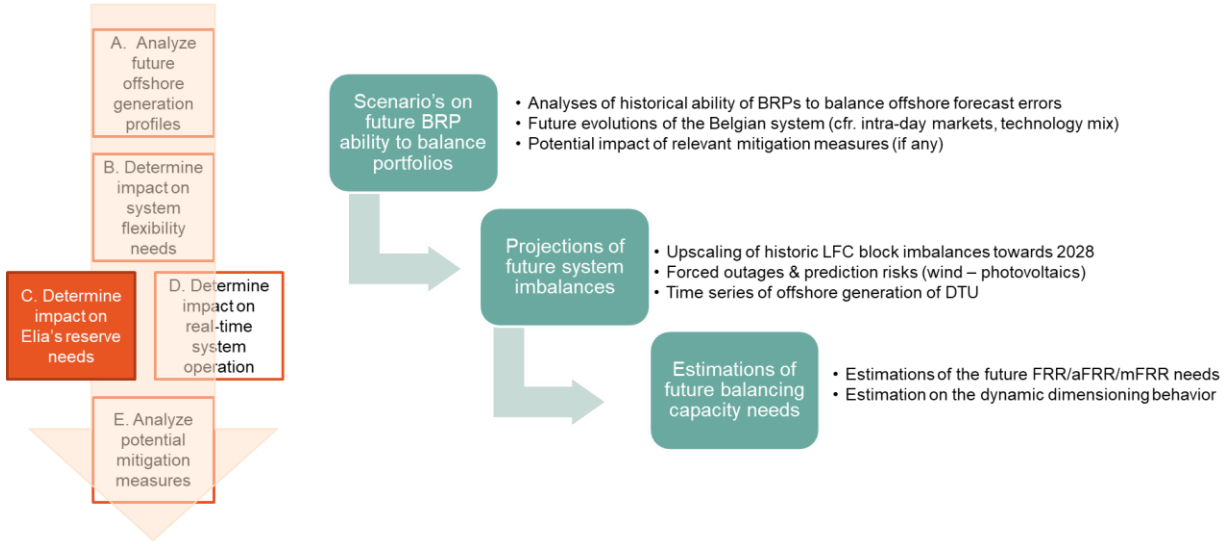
A. Analyze future offshore generation profiles

B. Determine impact on system flexibility needs

C. Determine impact on Elia's reserve needs

D. Determine impact on real-time system operation

E. Analyze potential mitigation measures

Scenario's on future BRP ability to balance portfolios

• Analyses of historical ability of BRPs to balance offshore forecast errors
• Future evolutions of the Belgian system (cfr. intra-day markets, technology mix)
• Potential impact of relevant mitigation measures (if any)

Projections of future system imbalances

• Upscaling of historic LFC block imbalances towards 2028
• Forced outages & prediction risks (wind – photovoltaics)
• Time series of offshore generation of DTU

Estimations of future balancing capacity needs

• Estimations of the future FRR/aFRR/mFRR needs
• Estimation on the dynamic dimensioning behavior